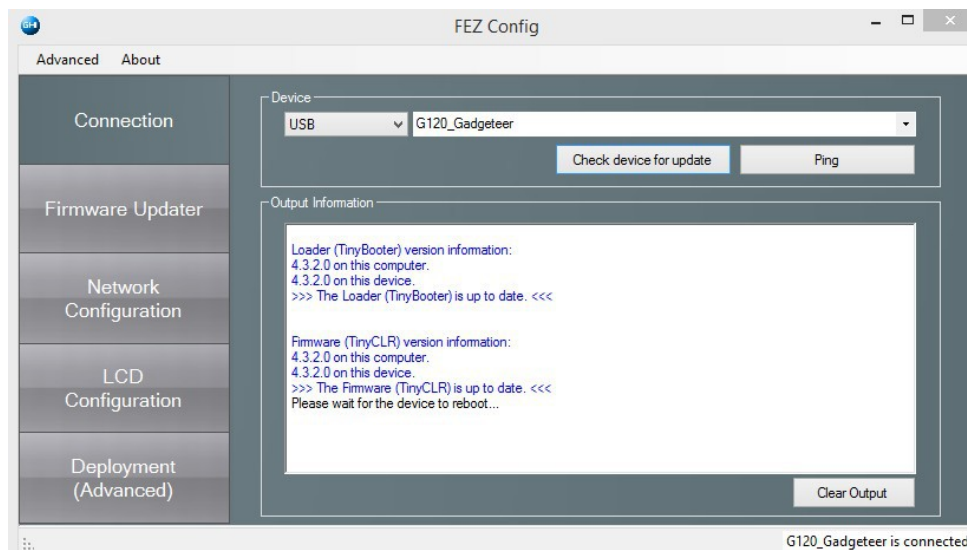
GHI

FEZ Config

Advanced About

Connection

Firmware Updater

Network Configuration

LCD Configuration

Deployment (Advanced)

Device

USB

G120_Gadgeteer

Check device for update

Ping

Output Information

Loader (TinyBooter) version information:
4.3.2.0 on this computer.
4.3.2.0 on this device.
>>> The Loader (TinyBooter) is up to date. <<<

Firmware (TinyCLR) version information:
4.3.2.0 on this computer.
4.3.2.0 on this device.
>>> The Firmware (TinyCLR) is up to date. <<<
Please wait for the device to reboot...

Clear Output

G120_Gadgeteer is connected